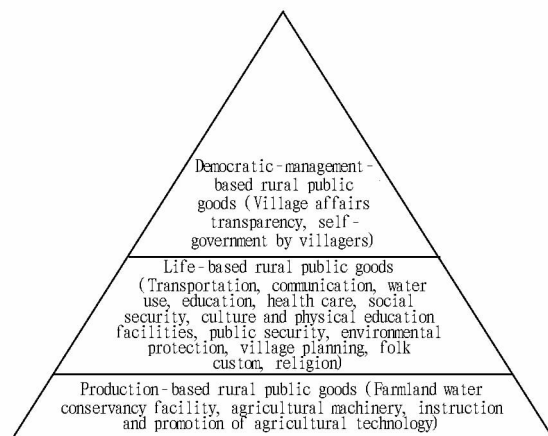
Democratic-management-based rural public goods (Village affairs transparency, self-government by villagers)

Life-based rural public goods (Transportation, communication, water use, education, health care, social security, culture and physical education facilities, public security, environmental protection, village planning, folk custom, religion)

Production-based rural public goods (Farmland water conservancy facility, agricultural machinery, instruction and promotion of agricultural technology)